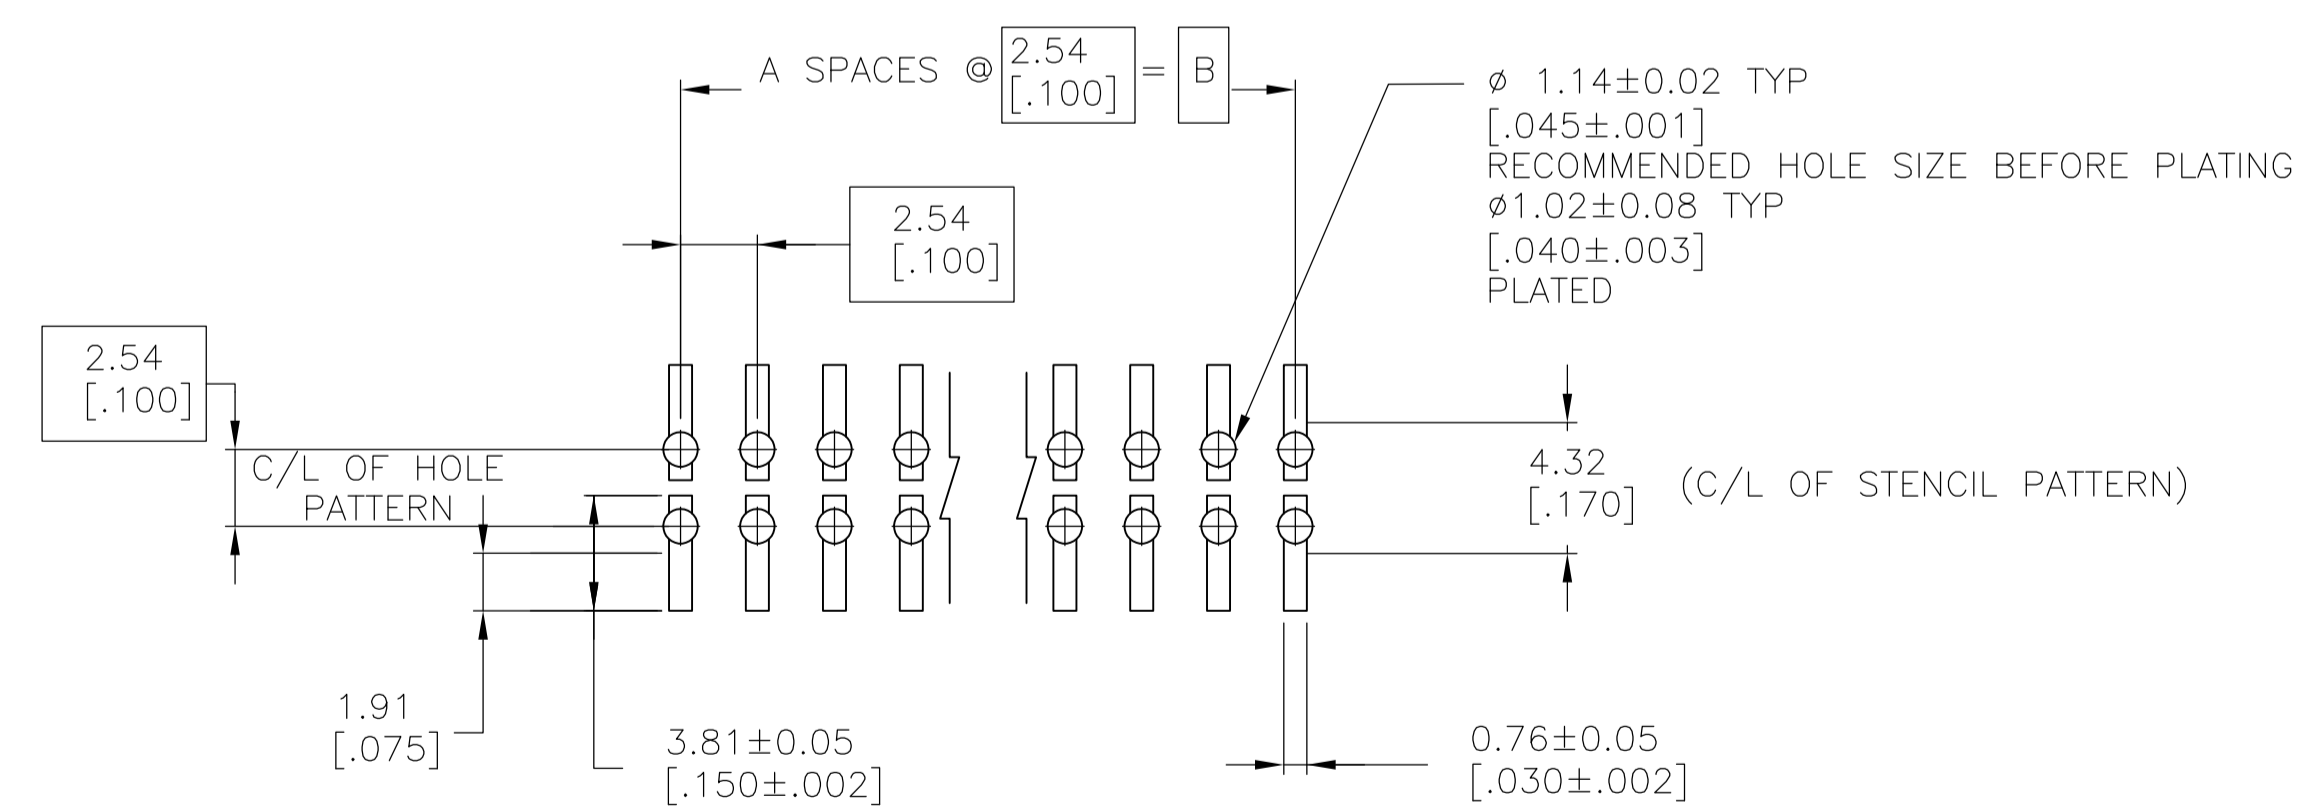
A SPACES @ 2.54 [.100] = B

ø 1.14±0.02 TYP
[.045±.001]
RECOMMENDED HOLE SIZE BEFORE PLATING
ø1.02±0.08 TYP
[.040±.003]
PLATED

2.54
[.100]

2.54
[.100]

C/L OF HOLE PATTERN

4.32
[.170]

(C/L OF STENCIL PATTERN)

1.91
[.075]

3.81±0.05
[.150±.002]

0.76±0.05
[.030±.002]